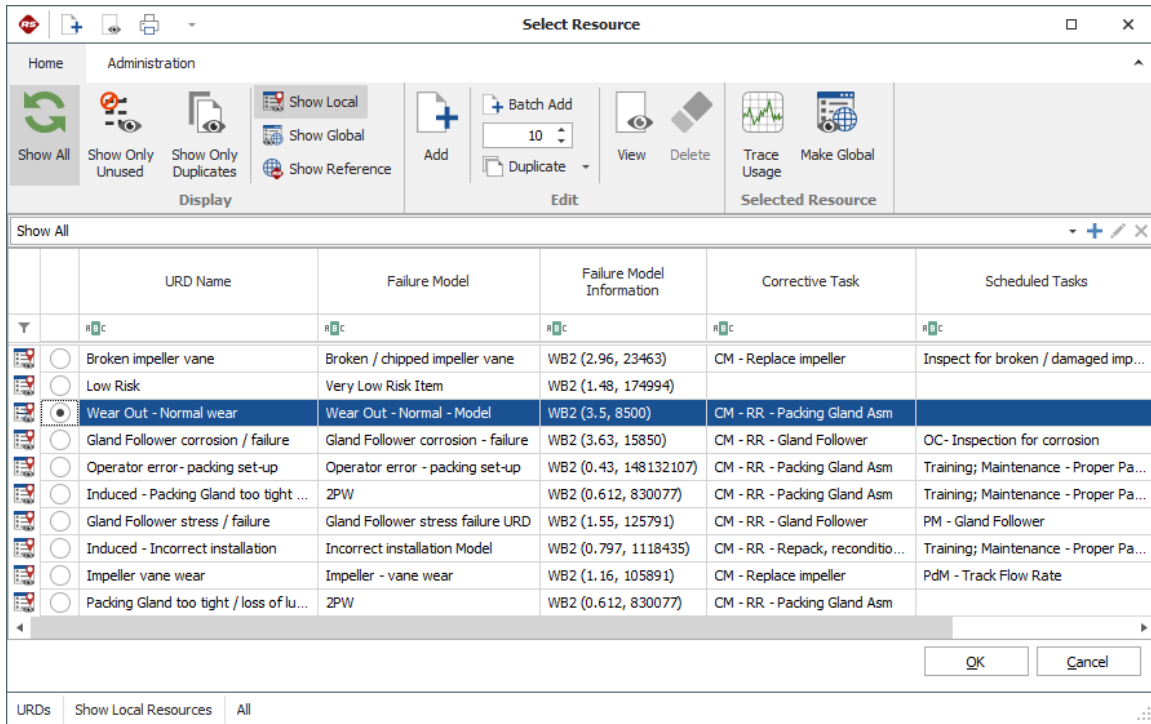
Select Resource

Home Administration

Show All
Show Only Unused
Show Only Duplicates
Show Local
Show Global
Show Reference
Display

Add
Batch Add
10
Duplicate
View
Delete
Edit

Trace Usage
Make Global
Selected Resource

Show All

| | | URD Name | Failure Model | Failure Model Information | Corrective Task | Scheduled Tasks |
|---|---|---|---|---|---|---|
| | | Broken impeller vane | Broken / chipped impeller vane | WB2 (2.96, 23463) | CM - Replace impeller | Inspect for broken / damaged imp... |
| | | Low Risk | Very Low Risk Item | WB2 (1.48, 174994) | | |
| | | Wear Out - Normal wear | Wear Out - Normal - Model | WB2 (3.5, 8500) | CM - RR - Packing Gland Asm | |
| | | Gland Follower corrosion / failure | Gland Follower corrosion - failure | WB2 (3.63, 15850) | CM - RR - Gland Follower | OC- Inspection for corrosion |
| | | Operator error- packing set-up | Operator error - packing set-up | WB2 (0.43, 148132107) | CM - RR - Packing Gland Asm | Training; Maintenance - Proper Pa... |
| | | Induced - Packing Gland too tight ... | 2PW | WB2 (0.612, 830077) | CM - RR - Packing Gland Asm | Training; Maintenance - Proper Pa... |
| | | Gland Follower stress / failure | Gland Follower stress failure URD | WB2 (1.55, 125791) | CM - RR - Gland Follower | PM - Gland Follower |
| | | Induced - Incorrect installation | Incorrect installation Model | WB2 (0.797, 1118435) | CM - RR - Repack, reconditio... | Training; Maintenance - Proper Pa... |
| | | Impeller vane wear | Impeller - vane wear | WB2 (1.16, 105891) | CM - Replace impeller | PdM - Track Flow Rate |
| | | Packing Gland too tight / loss of lu... | 2PW | WB2 (0.612, 830077) | CM - RR - Packing Gland Asm | |

OK Cancel

URDs Show Local Resources All